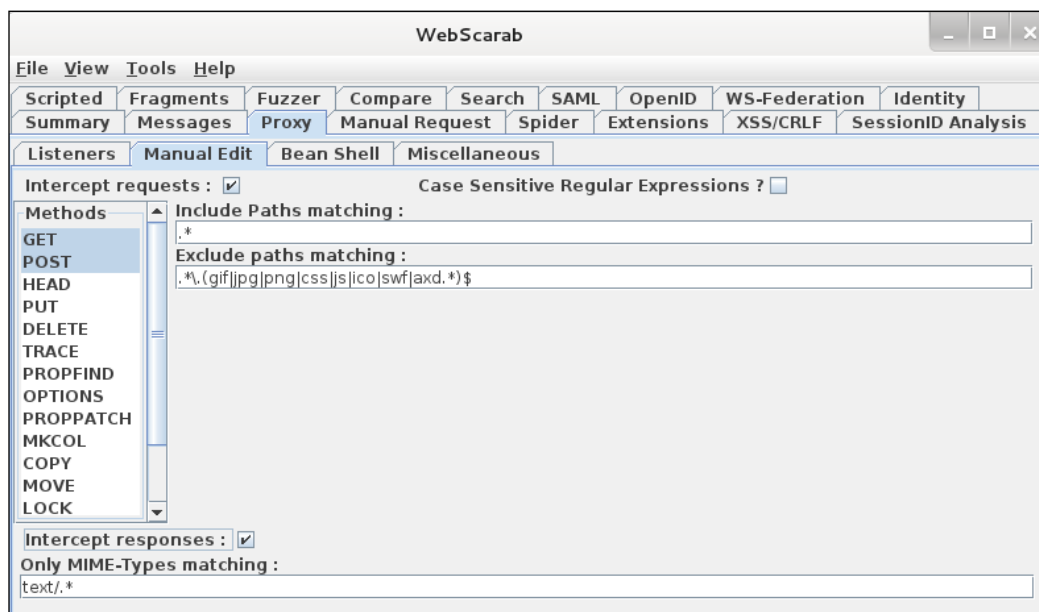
WebScarab

File View Tools Help

Scripted | Fragments | Fuzzer | Compare | Search | SAML | OpenID | WS-Federation | Identity
Summary | Messages | Proxy | Manual Request | Spider | Extensions | XSS/CRLF | SessionID Analysis

Listeners | Manual Edit | Bean Shell | Miscellaneous

Intercept requests : ☑
Case Sensitive Regular Expressions ? ☐

Methods
GET
POST
HEAD
PUT
DELETE
TRACE
PROPFIND
OPTIONS
PROPPATCH
MKCOL
COPY
MOVE
LOCK

Include Paths matching :
.*

Exclude paths matching :
.*\.(gif|jpg|png|css|js|ico|swf|axd.*)$

Intercept responses : ☑
Only MIME-Types matching :
text/.*